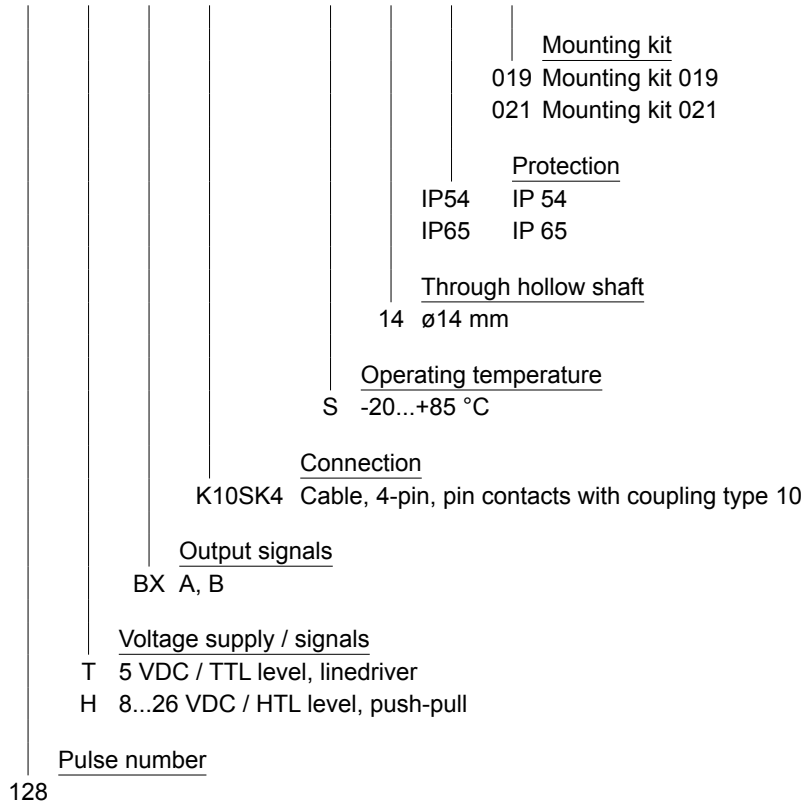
Mounting kit
019 Mounting kit 019
021 Mounting kit 021

Protection
IP54 IP 54
IP65 IP 65

Through hollow shaft
14 ø14 mm

Operating temperature
S -20...+85 °C

Connection
K10SK4 Cable, 4-pin, pin contacts with coupling type 10

Output signals
BX A, B

Voltage supply / signals
T 5 VDC / TTL level, linedriver
H 8...26 VDC / HTL level, push-pull

Pulse number
128